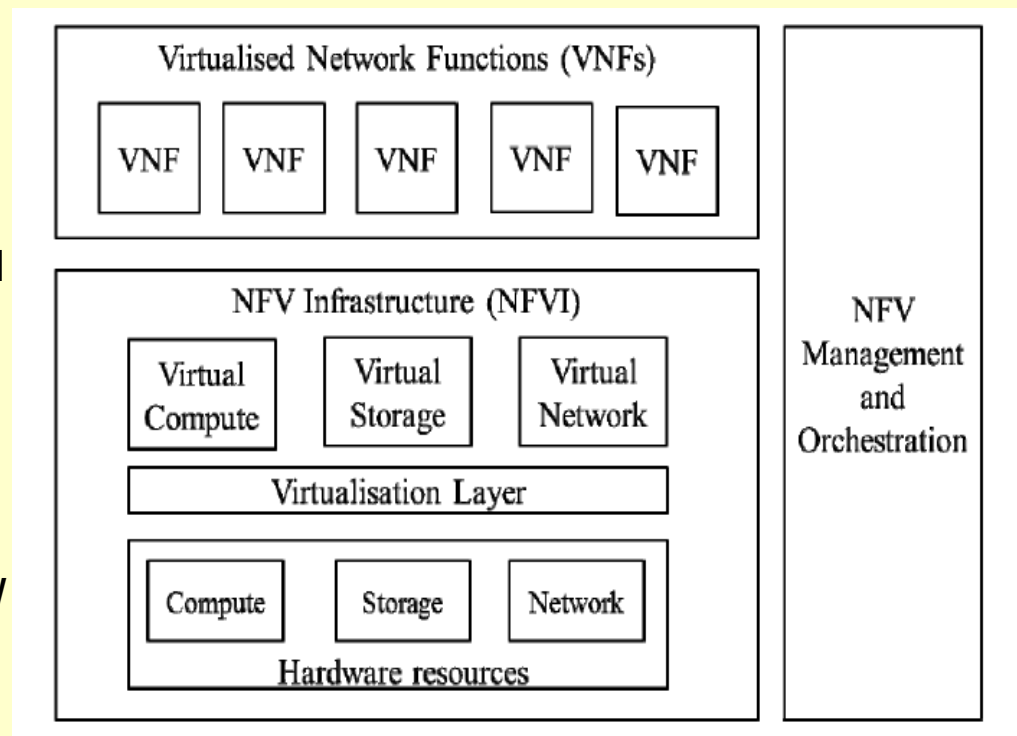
Virtualised Network Functions (VNFs)

VNF VNF VNF VNF VNF

NFV Infrastructure (NFVI)

Virtual Compute

Virtual Storage

Virtual Network

Virtualisation Layer

Compute

Storage

Network

Hardware resources

NFV Management and Orchestration

l

y